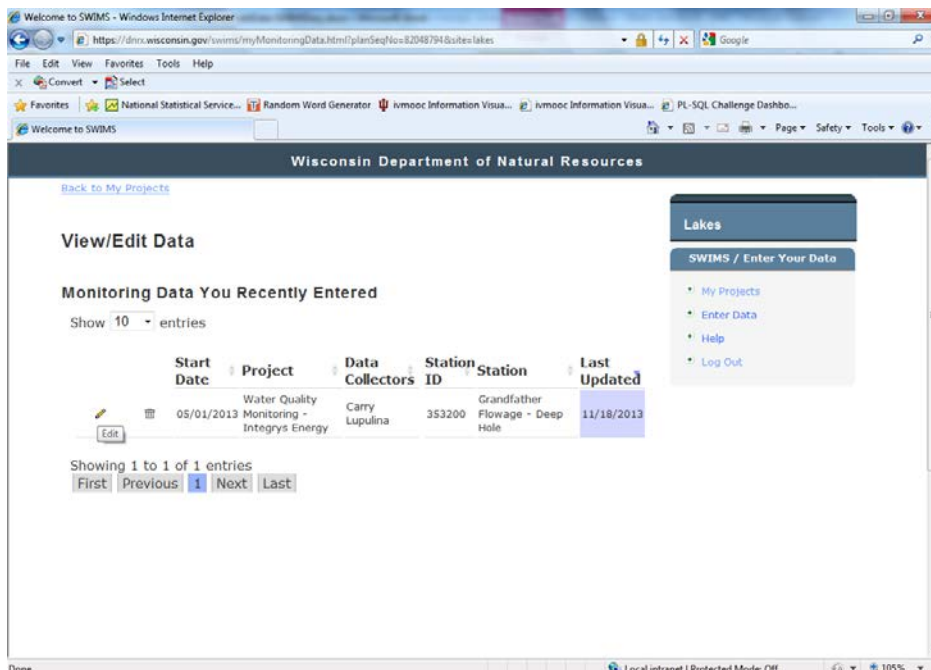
Welcome to SWIMS - Windows Internet Explorer

https://dnrx.wisconsin.gov/swims/myMonitoringData.html?planSeqNo=82048794&site=lakes

Google

File Edit View Favorites Tools Help

Convert Select

Favorites National Statistical Service... Random Word Generator ivmooc Information Visua... ivmooc Information Visua... PL-SQL Challenge Dashbo...

Welcome to SWIMS

Page Safety Tools

Wisconsin Department of Natural Resources

Back to My Projects

View/Edit Data

Monitoring Data You Recently Entered

Show 10 entries

| | | Start Date | Project | Data Collectors | Station ID | Station | Last Updated |
|---|---|---|---|---|---|---|---|
| Edit | | 05/01/2013 | Water Quality Monitoring - Integrys Energy | Carry Lupulina | 353200 | Grandfather Flowage - Deep Hole | 11/18/2013 |

Showing 1 to 1 of 1 entries

First Previous 1 Next Last

Lakes

SWIMS / Enter Your Data

My Projects

Enter Data

Help

Log Out

Done

Local intranet | Protected Mode: Off

105%